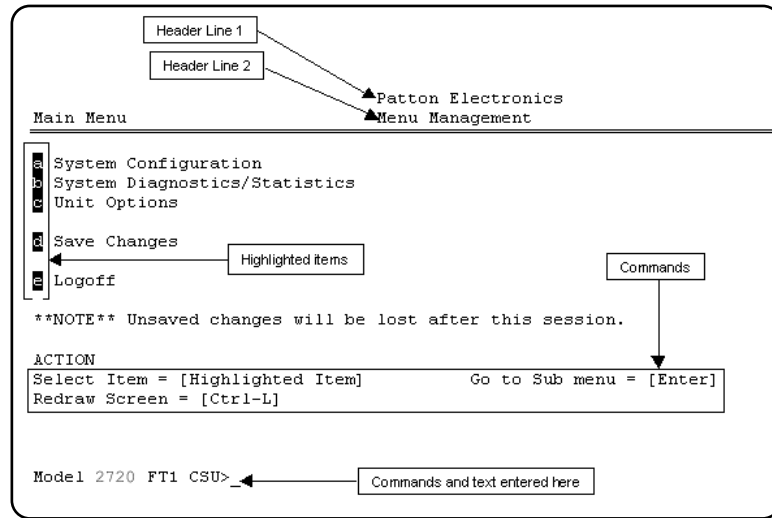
Header Line 1

Header Line 2

Patton Electronics

Main Menu

Menu Management

a System Configuration
b System Diagnostics/Statistics
c Unit Options

d Save Changes

Highlighted items

Commands

e Logoff

**NOTE** Unsaved changes will be lost after this session.

ACTION

Select Item = [Highlighted Item]     Go to Sub menu = [Enter]
Redraw Screen = [Ctrl-L]

Model 2720 FT1 CSU>_

Commands and text entered here